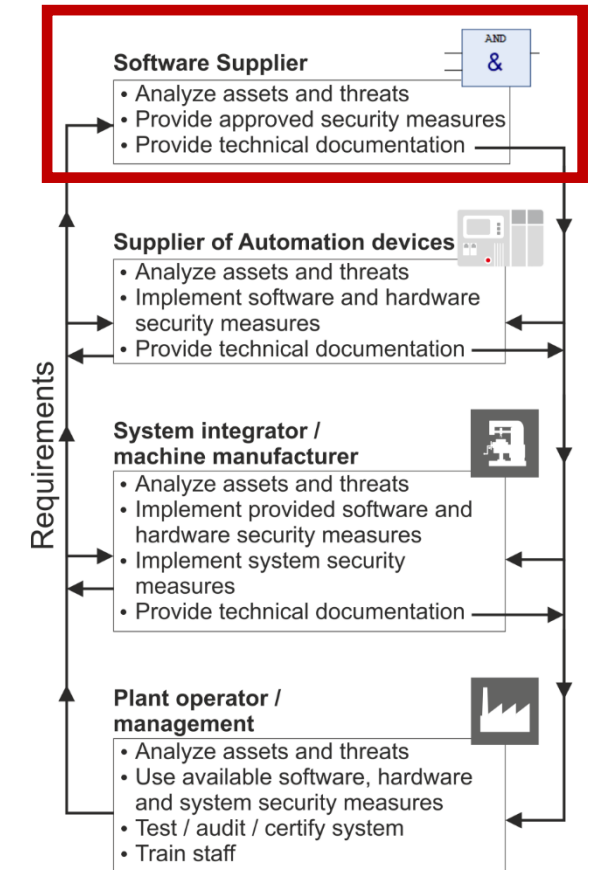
Software Supplier

AND
&

• Analyze assets and threats
• Provide approved security measures
• Provide technical documentation

Supplier of Automation devices

• Analyze assets and threats
• Implement software and hardware security measures
• Provide technical documentation

Requirements

System integrator / machine manufacturer

• Analyze assets and threats
• Implement provided software and hardware security measures
• Implement system security measures
• Provide technical documentation

Plant operator / management

• Analyze assets and threats
• Use available software, hardware and system security measures
• Test / audit / certify system
• Train staff